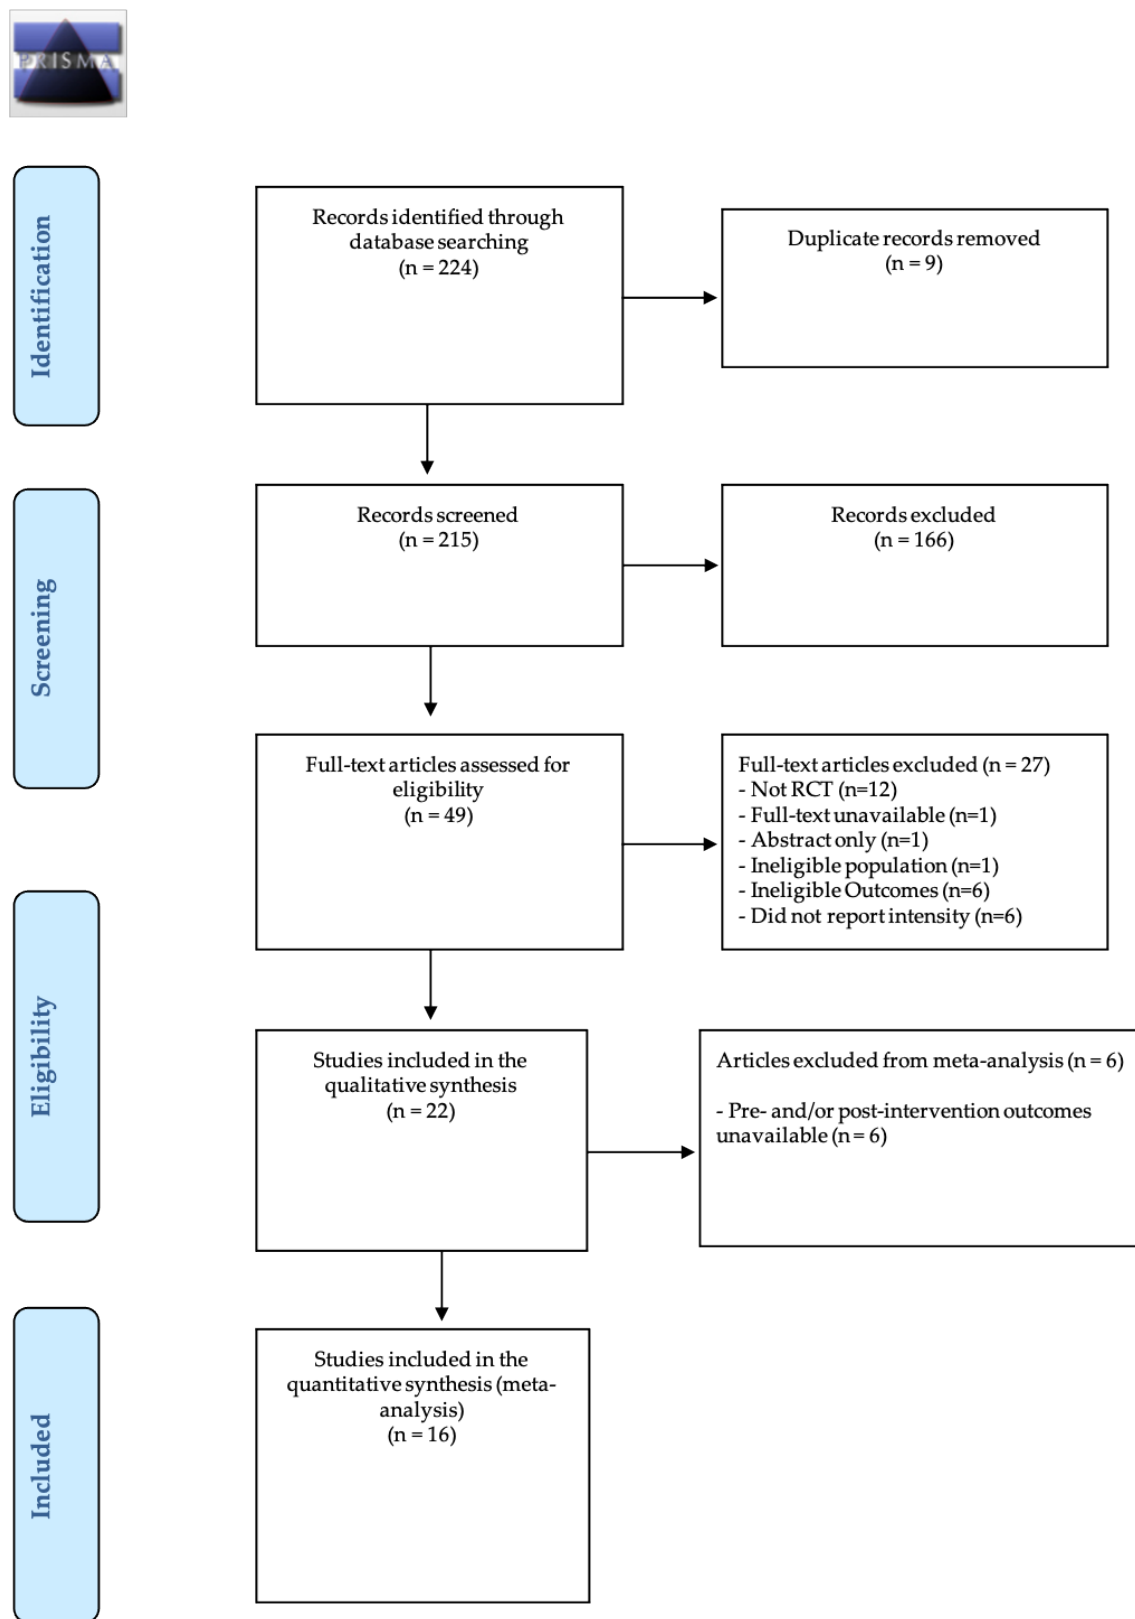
PRISMA

Identification

Records identified through database searching
(n = 224)

Duplicate records removed
(n = 9)

Screening

Records screened
(n = 215)

Records excluded
(n = 166)

Full-text articles assessed for eligibility
(n = 49)

Full-text articles excluded (n = 27)
- Not RCT (n=12)
- Full-text unavailable (n=1)
- Abstract only (n=1)
- Ineligible population (n=1)
- Ineligible Outcomes (n=6)
- Did not report intensity (n=6)

Eligibility

Studies included in the qualitative synthesis
(n = 22)

Articles excluded from meta-analysis (n = 6)

- Pre- and/or post-intervention outcomes unavailable (n = 6)

Included

Studies included in the quantitative synthesis (meta-analysis)
(n = 16)